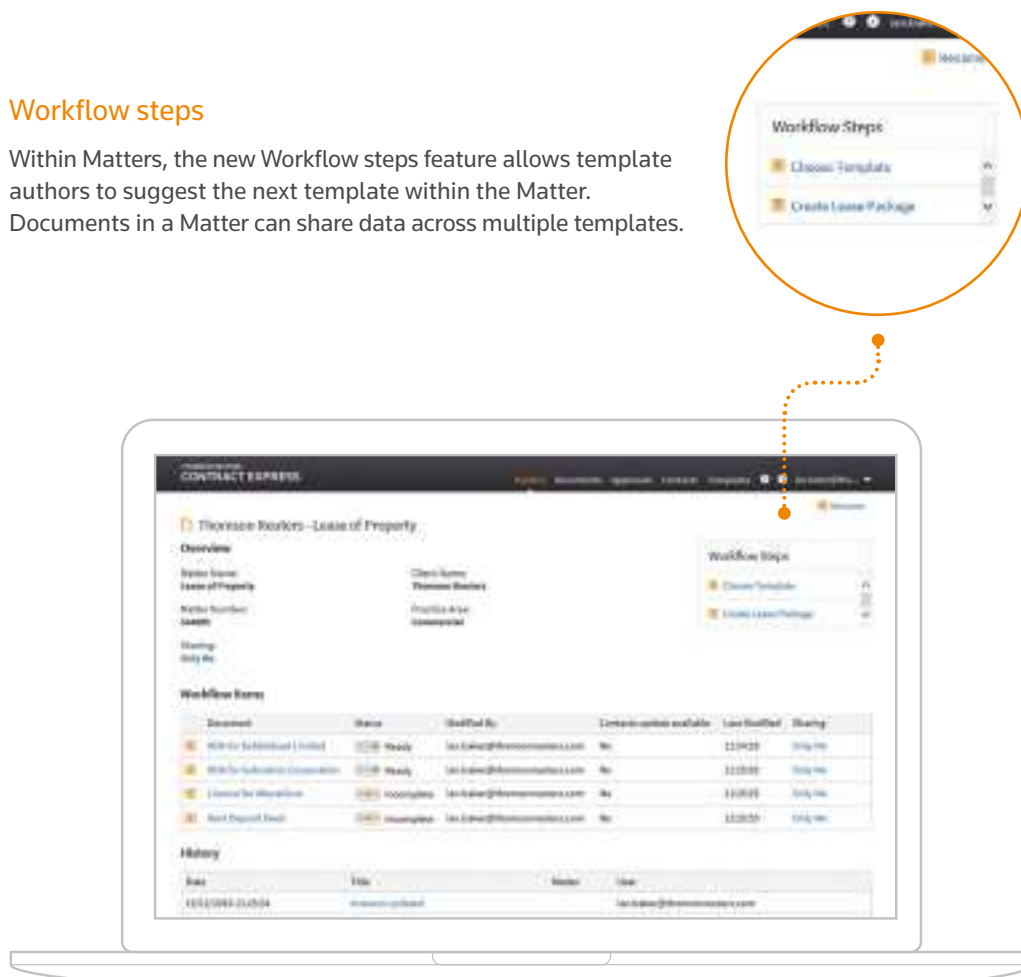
Workflow steps

Within Matters, the new Workflow steps feature allows template authors to suggest the next template within the Matter. Documents in a Matter can share data across multiple templates.

Workflow Steps
Choose Template
Create Lease Package

CONTRACT EXPRESS

Thomson Reuters - Lease of Property

Overview

Matter Name:
Lease of Property

Client Name:
Thomson Reuters

Matter Number:
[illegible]

Practice Area:
Commercial

Sharing:
Only Me

Workflow Steps
Choose Template
Create Lease Package

Workflow Items

| Document | Status | Modified By | Contracts update available | Last Modified | Sharing |
|---|---|---|---|---|---|
| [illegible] | Ready | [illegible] | No | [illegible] | Only Me |
| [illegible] | Ready | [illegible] | No | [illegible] | Only Me |
| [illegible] | Incomplete | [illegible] | No | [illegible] | Only Me |
| Rent Deposit Deed | Incomplete | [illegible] | No | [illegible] | Only Me |

History

| Date | Title | Notes | User |
|---|---|---|---|
| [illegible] | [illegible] | | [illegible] |